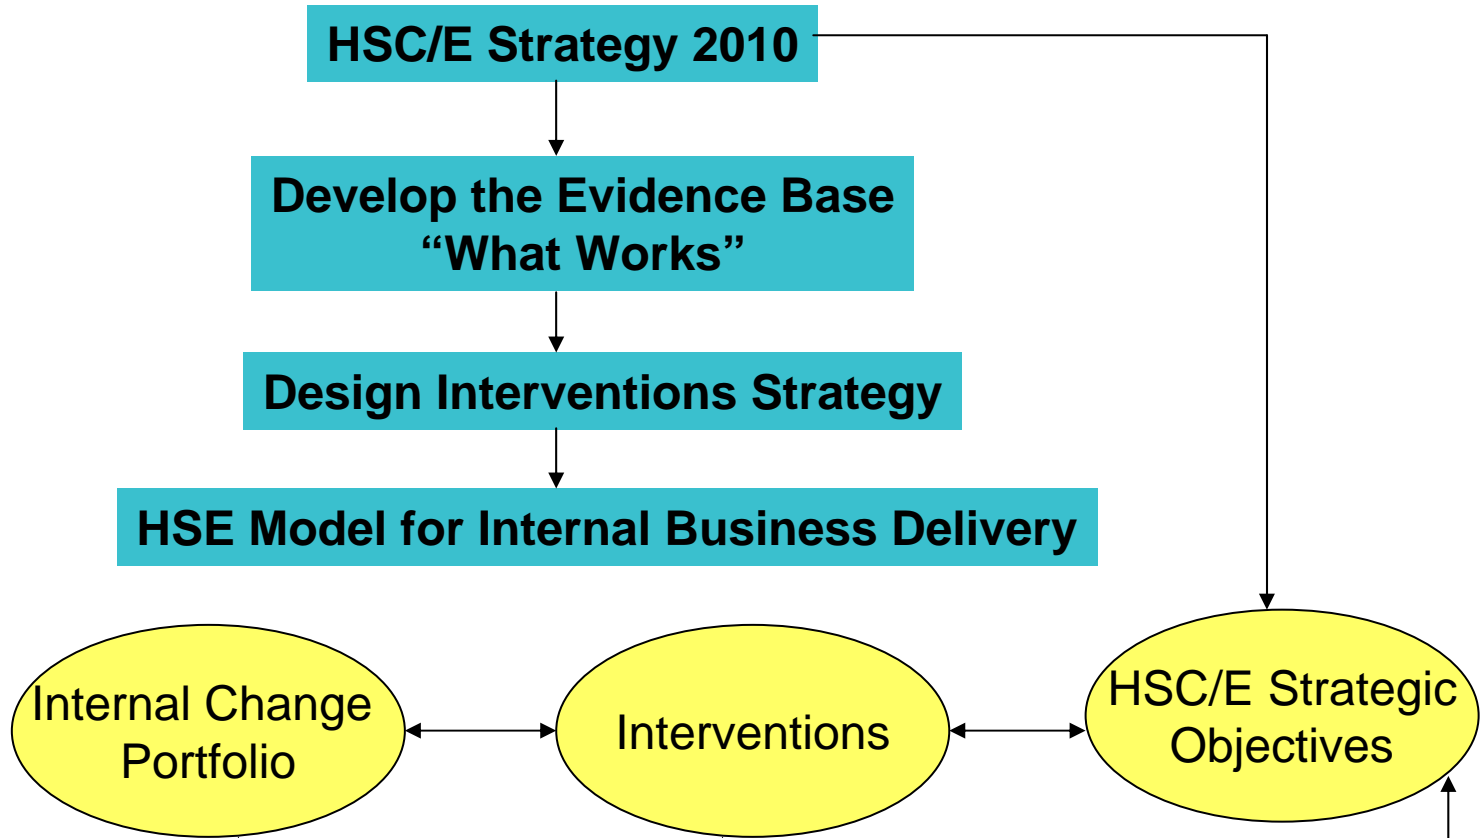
HSC/E Strategy 2010

Develop the Evidence Base "What Works"

Design Interventions Strategy

HSE Model for Internal Business Delivery

Internal Change Portfolio

Interventions

HSC/E Strategic Objectives